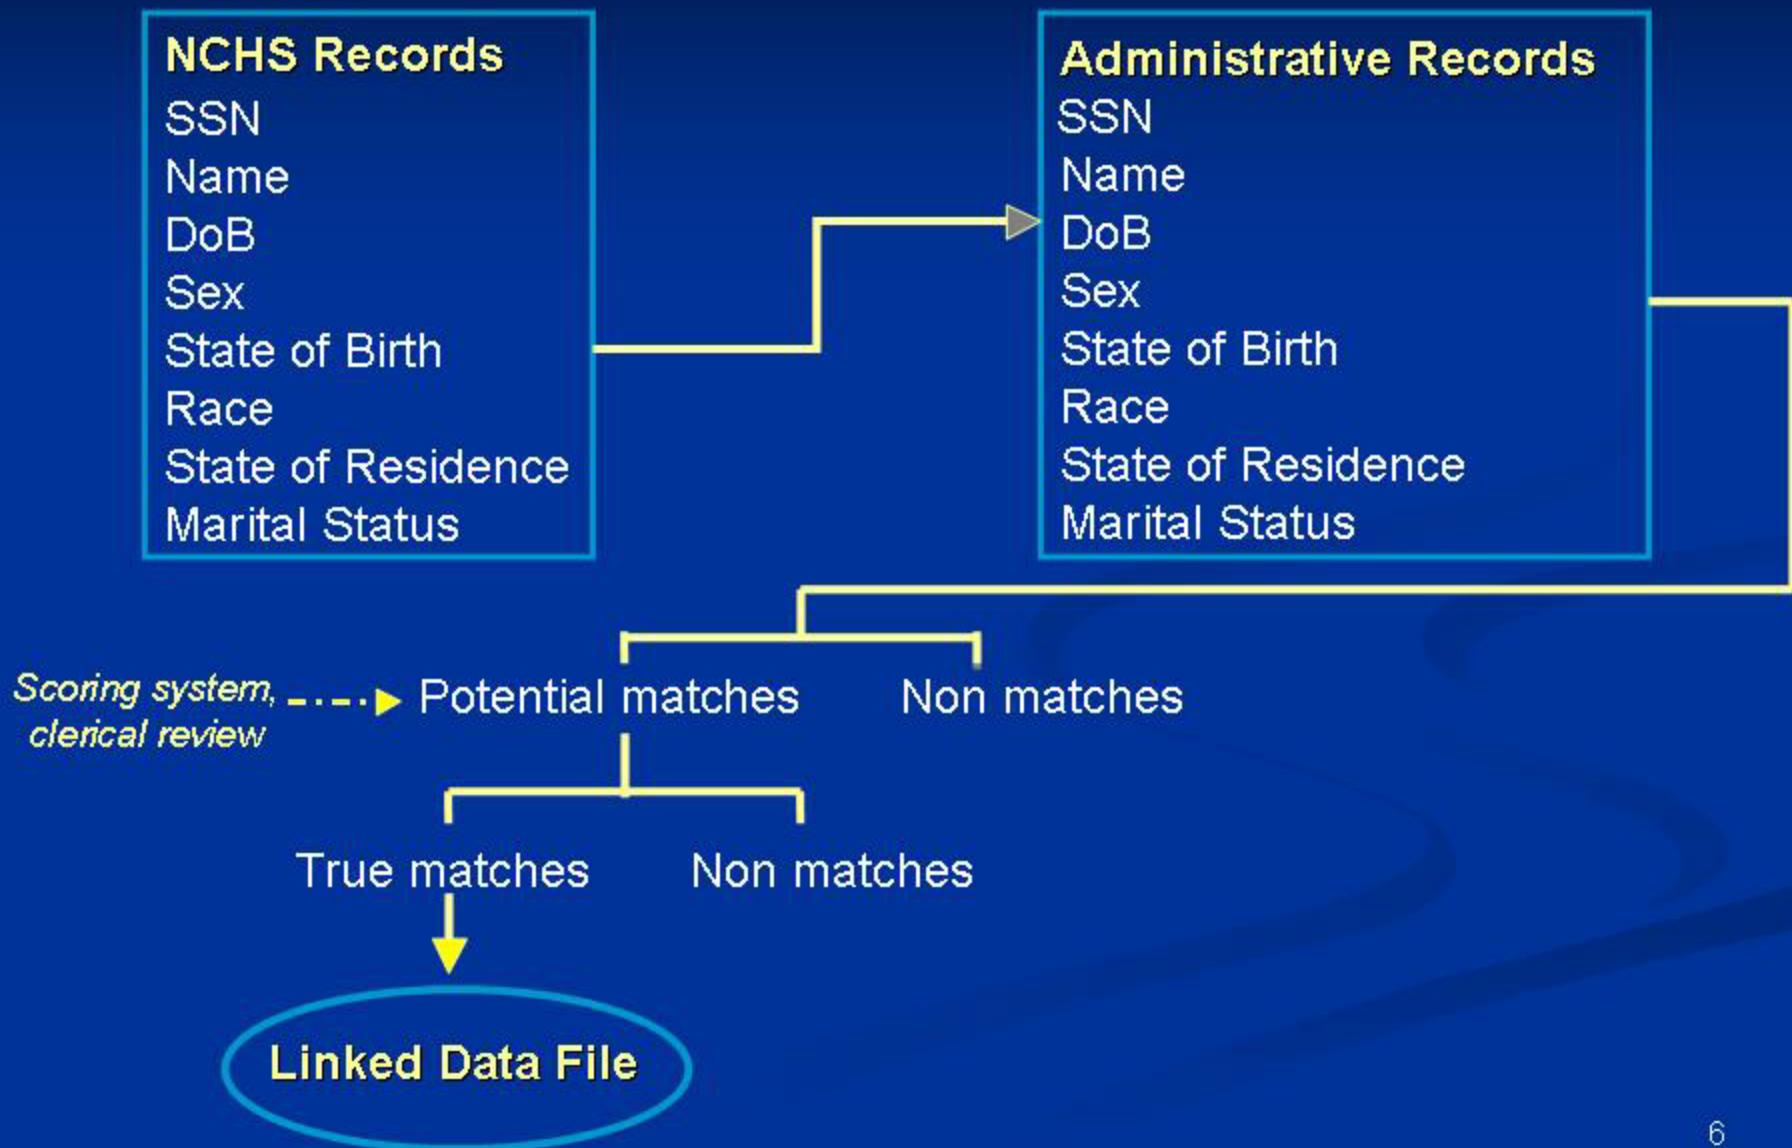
NCHS Records
SSN
Name
DoB
Sex
State of Birth
Race
State of Residence
Marital Status

Administrative Records
SSN
Name
DoB
Sex
State of Birth
Race
State of Residence
Marital Status

Scoring system, clerical review

Potential matches

Non matches

True matches

Non matches

Linked Data File

6